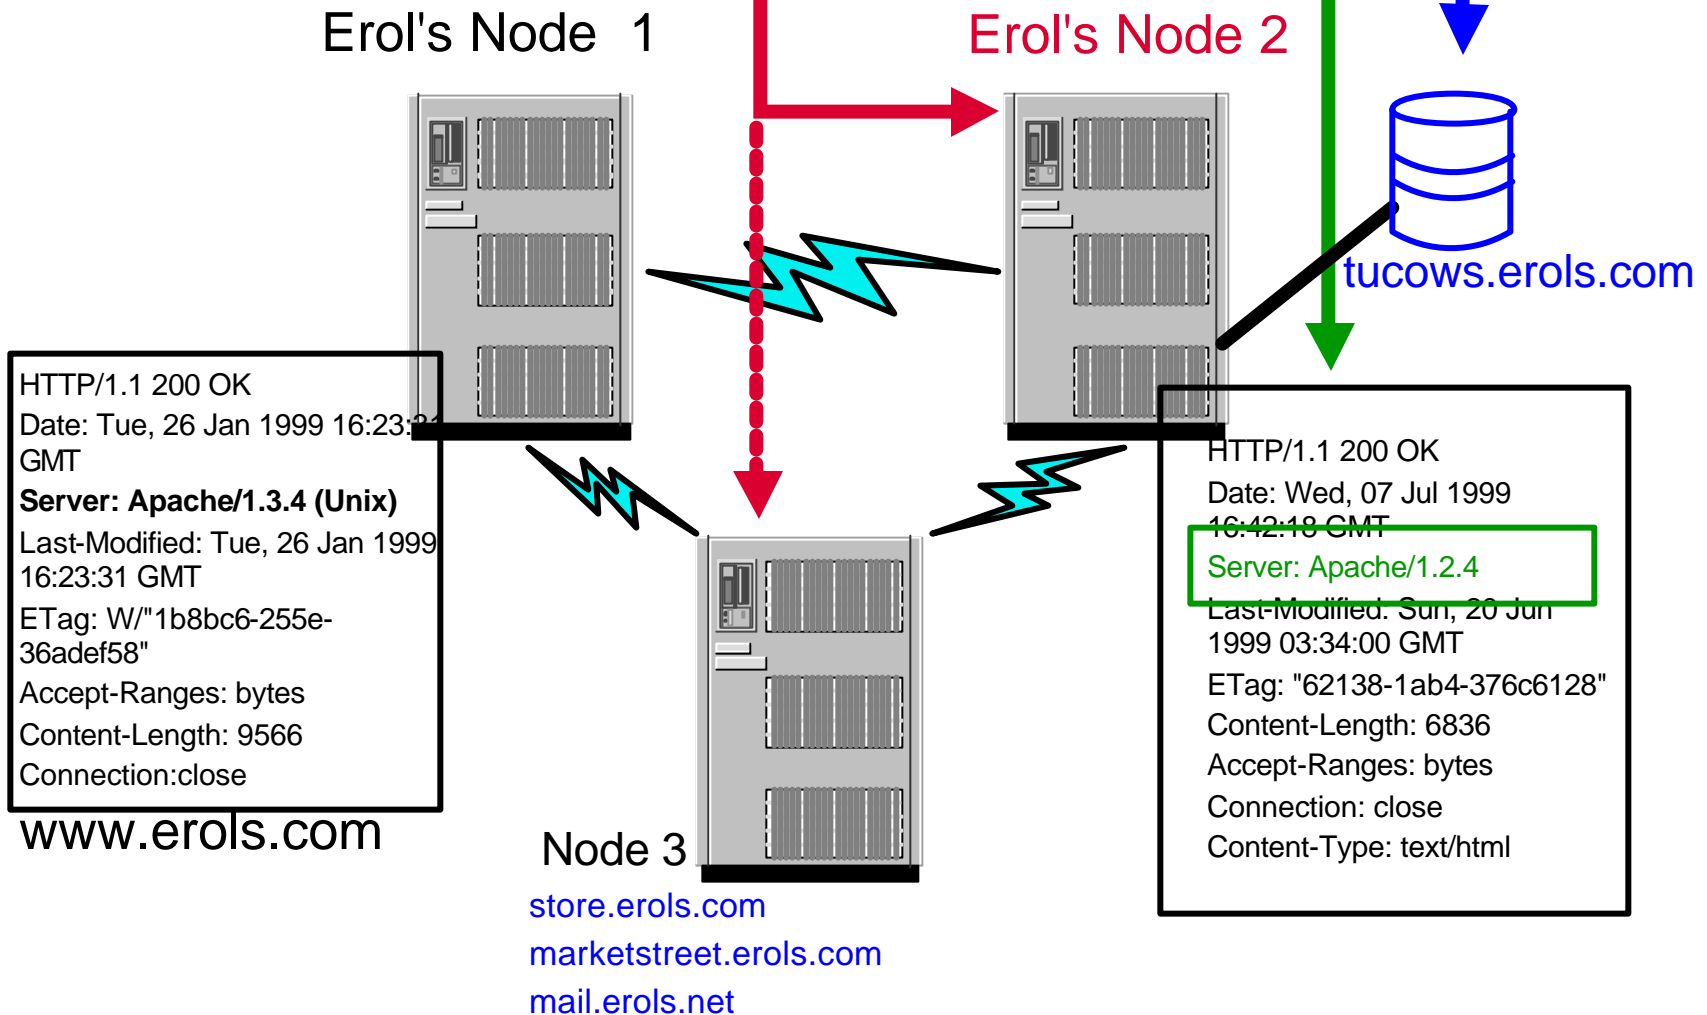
Erol's Node 1

Erol's Node 2

tucows.erols.com

HTTP/1.1 200 OK
Date: Tue, 26 Jan 1999 16:23:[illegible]
GMT
**Server: Apache/1.3.4 (Unix)**
Last-Modified: Tue, 26 Jan 1999
16:23:31 GMT
ETag: W/"1b8bc6-255e-36adef58"
Accept-Ranges: bytes
Content-Length: 9566
Connection:close

www.erols.com

HTTP/1.1 200 OK
Date: Wed, 07 Jul 1999
16:42:18 GMT
Server: Apache/1.2.4
Last-Modified: Sun, 20 Jun
1999 03:34:00 GMT
ETag: "62138-1ab4-376c6128"
Content-Length: 6836
Accept-Ranges: bytes
Connection: close
Content-Type: text/html

Node 3
store.erols.com
marketstreet.erols.com
mail.erols.net